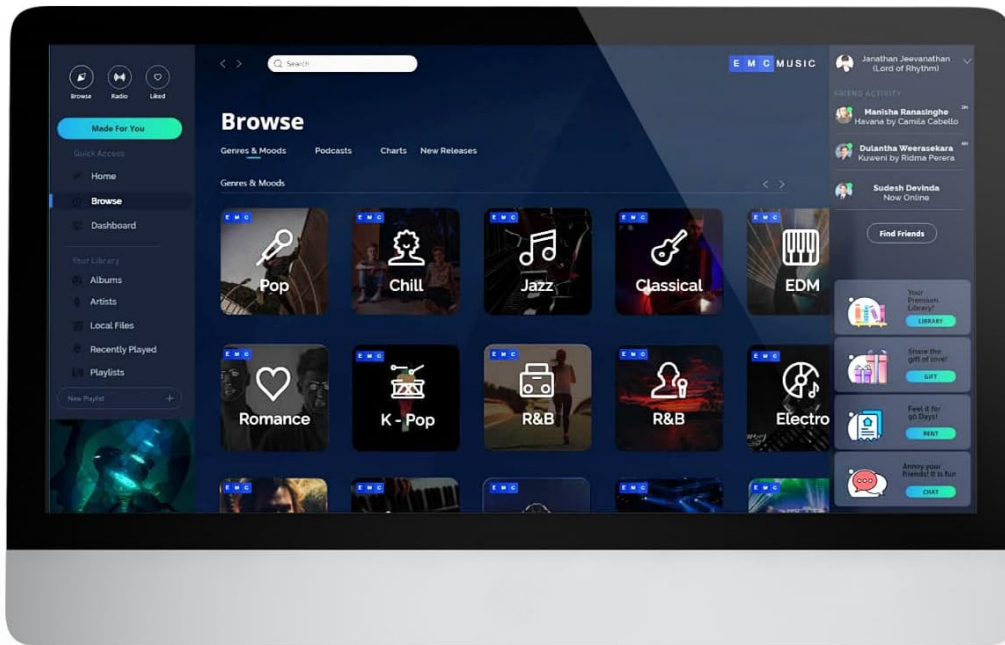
Browse Radio Liked

Made For You

Quick Access

Home

Browse

Dashboard

Your Library

Albums

Artists

Local Files

Recently Played

Playlists

New Playlist +

Search

E M C MUSIC

Browse

Genres & Moods Podcasts Charts New Releases

Genres & Moods

E M C Pop

E M C Chill

E M C Jazz

E M C Classical

E M C EDM

E M C Romance

E M C K - Pop

E M C R&B

E M C R&B

E M C Electro

E M C

E M C

E M C

E M C

E M C

Janathan Jeevanathan (Lord of Rhythm)

FRIEND ACTIVITY

Manisha Ranasinghe Havana by Camila Cabello

Dulantha Weerasekara Kuweni by Ridma Perera

Sudesh Devinda Now Online

Find Friends

Your Premium Library! LIBRARY

Share the gift of love! GIFT

Feel it for 90 Days! RENT

Annoy your Friends! It's fun CHAT